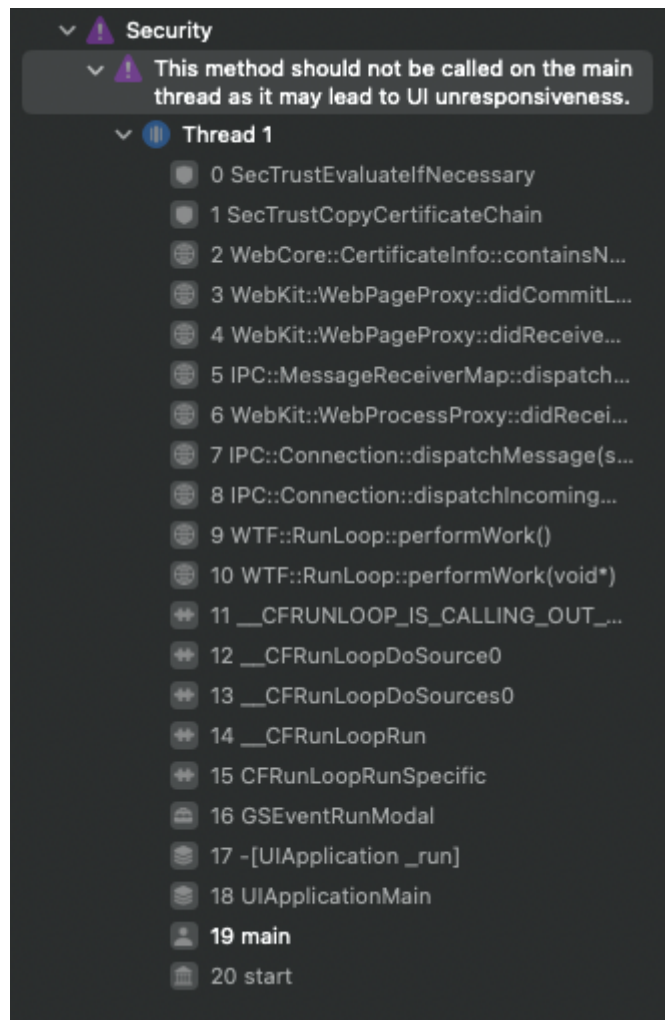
Security

This method should not be called on the main thread as it may lead to UI unresponsiveness.

Thread 1

0 SecTrustEvaluateIfNecessary

1 SecTrustCopyCertificateChain

2 WebCore::CertificateInfo::containsN...

3 WebKit::WebPageProxy::didCommitL...

4 WebKit::WebPageProxy::didReceive...

5 IPC::MessageReceiverMap::dispatch...

6 WebKit::WebProcessProxy::didRecei...

7 IPC::Connection::dispatchMessage(s...

8 IPC::Connection::dispatchIncoming...

9 WTF::RunLoop::performWork()

10 WTF::RunLoop::performWork(void*)

11 __CFRUNLOOP_IS_CALLING_OUT_...

12 __CFRunLoopDoSource0

13 __CFRunLoopDoSources0

14 __CFRunLoopRun

15 CFRunLoopRunSpecific

16 GSEventRunModal

17 -[UIApplication _run]

18 UIApplicationMain

19 main

20 start